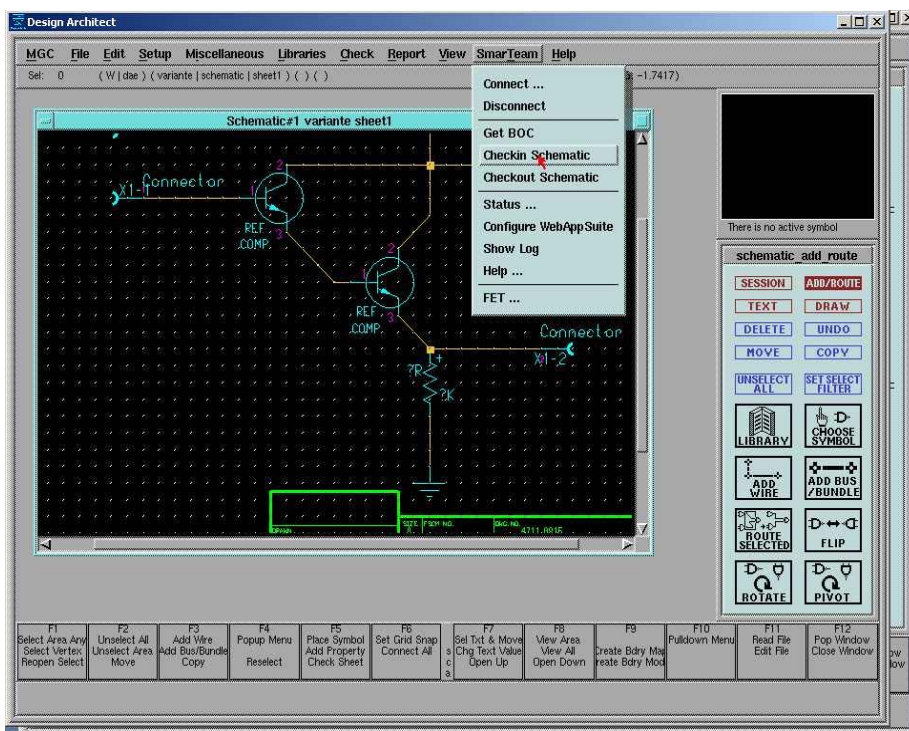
Design Architect

MGC File Edit Setup Miscellaneous Libraries Check Report View SmarTeam Help

Sel: 0 ( W | dae ) ( variante | schematic | sheet1 ) ( ) ( ) -1.7417)

Schematic#1 variante sheet1

Connect ...
Disconnect
Get BOC
Checkin Schematic
Checkout Schematic
Status ...
Configure WebAppSuite
Show Log
Help ...
FET ...

Connector
X1-1
REF
COMP
REF
COMP
Connector
X1-2
?R
?K
SIZE
FSCM NO.
DWG NO.
4711.0815
DRAWN

There is no active symbol

schematic_add_route

SESSION
ADD/ROUTE
TEXT
DRAW
DELETE
UNDO
MOVE
COPY
UNSELECT ALL
SET SELECT FILTER
LIBRARY
CHOOSE SYMBOL
ADD WIRE
ADD BUS /BUNDLE
ROUTE SELECTED
FLIP
ROTATE
PIVOT

| F1 | F2 | F3 | F4 | F5 | F6 | F7 | F8 | F9 | F10 | F11 | F12 |
|---|---|---|---|---|---|---|---|---|---|---|---|
| Select Area Any<br>Select Vertex<br>Reopen Select | Unselect All<br>Unselect Area<br>Move | Add Wire<br>Add Bus/Bundle<br>Copy | Popup Menu<br><br>Reselect | Place Symbol<br>Add Property<br>Check Sheet | Set Grid Snap<br>Connect All | Sel Txt & Move<br>Chg Text Value<br>Open Up | View Area<br>View All<br>Open Down | Create Bdry Ma<br>reate Bdry Mod | Pulldown Menu | Read File<br>Edit File | Pop Window<br>Close Window |